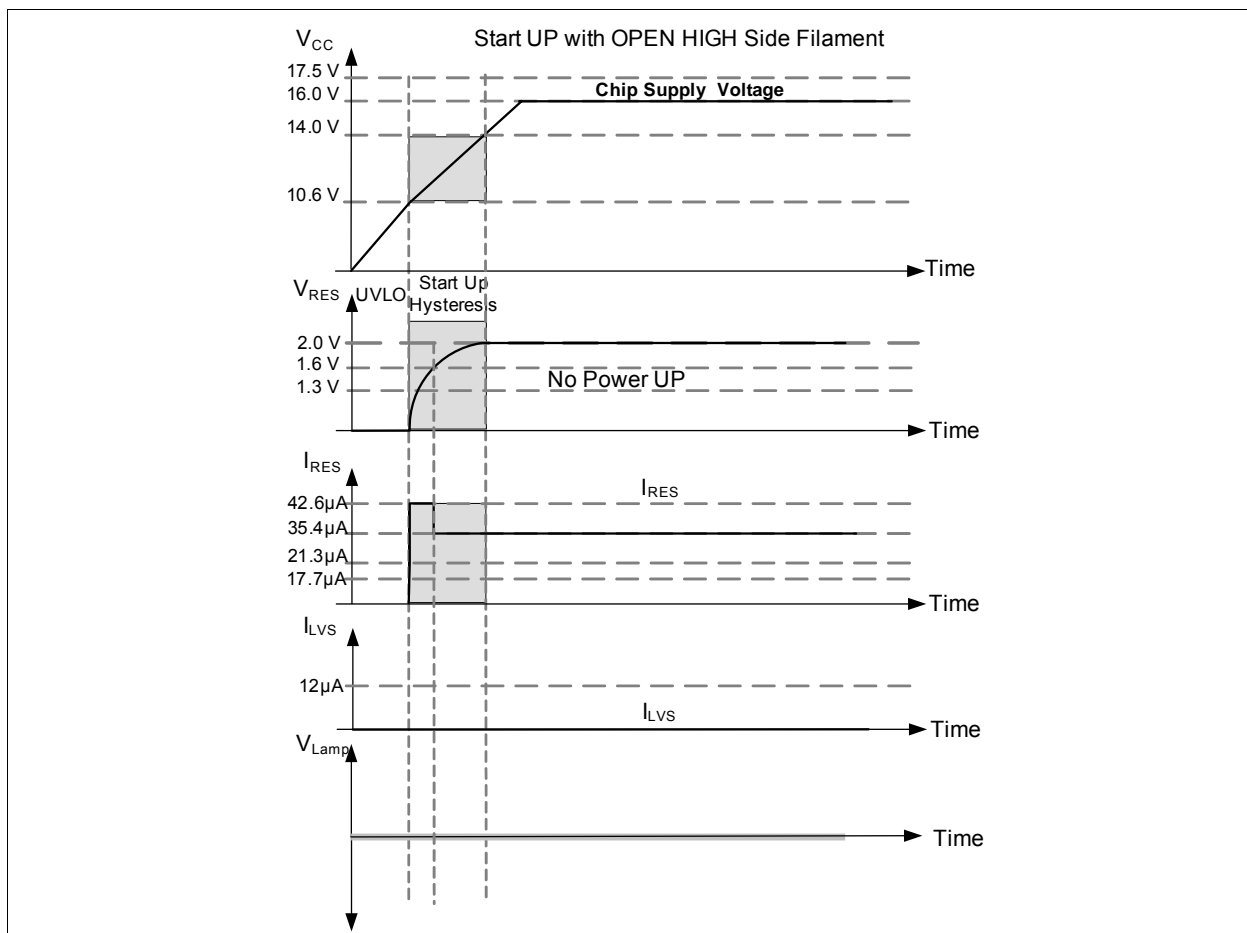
$V_{CC}$
Start UP with OPEN HIGH Side Filament
17.5 V
16.0 V
Chip Supply Voltage
14.0 V
10.6 V
Time
$V_{RES}$
UVLO
Start Up Hysteresis
2.0 V
1.6 V
1.3 V
No Power UP
Time
$I_{RES}$
42.6µA
$I_{RES}$
35.4µA
21.3µA
17.7µA
Time
$I_{LVS}$
12µA
$I_{LVS}$
Time
$V_{Lamp}$
Time